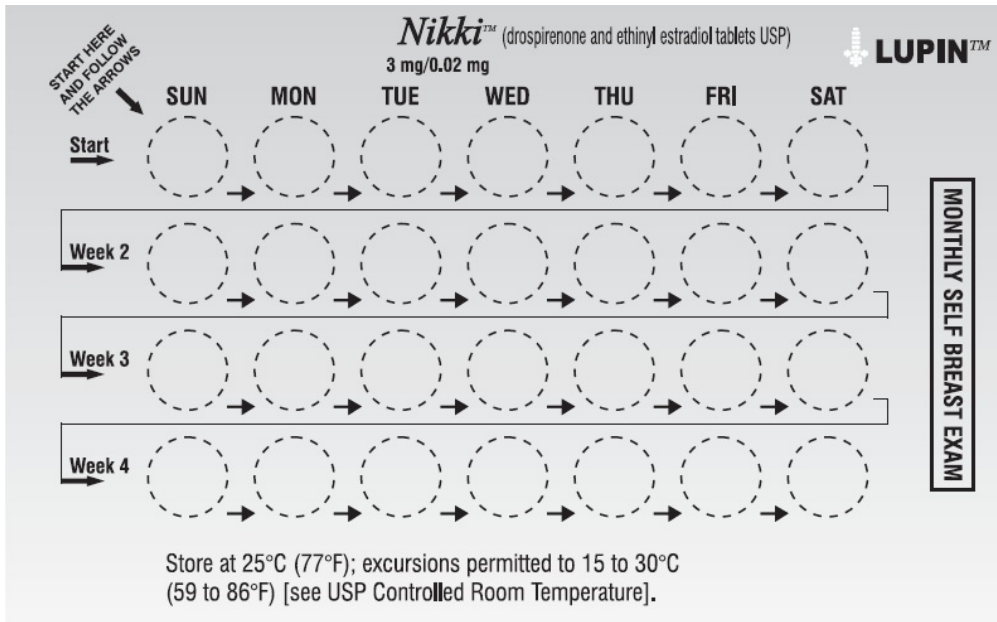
START HERE AND FOLLOW THE ARROWS

Nikki™ (drospirenone and ethinyl estradiol tablets USP)
3 mg/0.02 mg

LUPIN™

SUN MON TUE WED THU FRI SAT

Start

Week 2

Week 3

Week 4

MONTHLY SELF BREAST EXAM

Store at 25°C (77°F); excursions permitted to 15 to 30°C (59 to 86°F) [see USP Controlled Room Temperature].